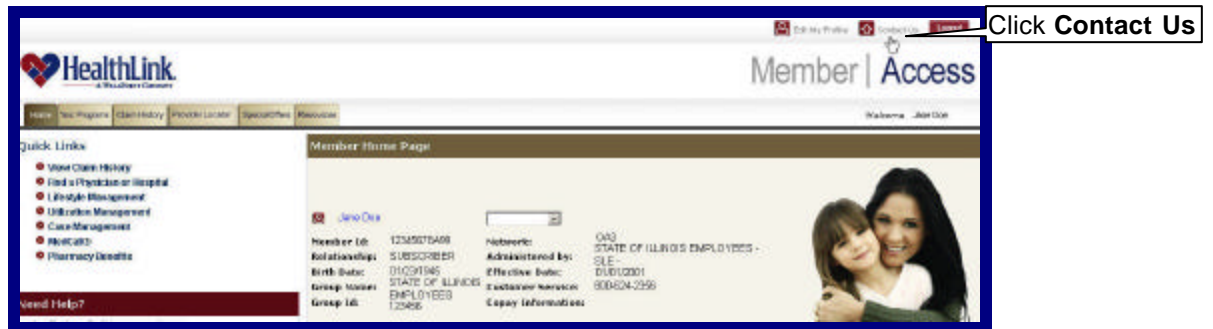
Edit My Profile Contact Us Logout

Click **Contact Us**

HealthLink
A WellPoint Company

Member | Access

Home Your Programs Claim History Provider Locator Special Offers Resources

Welcome Jane Doe

Quick Links

View Claim History
Find a Physician or Hospital
Lifestyle Management
Utilization Management
Case Management
MedCall
Pharmacy Benefits

Need Help?

Member Home Page

Jane Doe

| | | | |
|---|---|---|---|
| Member Id: | 12345678A00 | Network: | OAG |
| Relationship: | SUBSCRIBER | Administered by: | STATE OF ILLINOIS EMPLOYEES - SLE - |
| Birth Date: | 01/23/1946 | Effective Date: | 01/01/2001 |
| Group Name: | STATE OF ILLINOIS EMPLOYEES | Customer Service: | 800-624-2356 |
| Group Id: | 123456 | Copay Information: | |